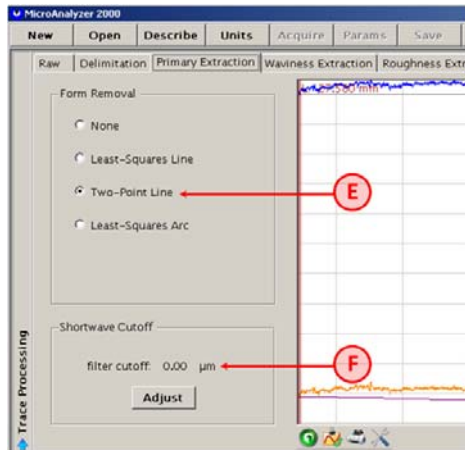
MicroAnalyzer 2000

New | Open | Describe | Units | Acquire | Params | Save

Raw | Delimitation | Primary Extraction | Waviness Extraction | Roughness Extr

Form Removal

None

Least-Squares Line

Two-Point Line

Least-Squares Arc

E

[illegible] mm

Shortwave Cutoff

filter cutoff: 0.00 µm

F

Adjust

Trace Processing